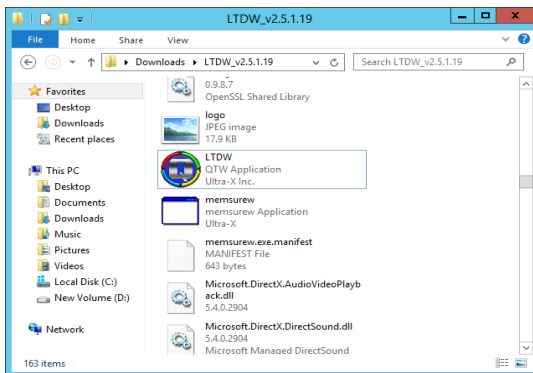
LTDW_v2.5.1.19

File Home Share View

Downloads ▸ LTDW_v2.5.1.19

Search LTDW_v2.5.1.19

Favorites
Desktop
Downloads
Recent places

This PC
Desktop
Documents
Downloads
Music
Pictures
Videos
Local Disk (C:)
New Volume (D:)

Network

0.9.8.7
OpenSSL Shared Library

logo
JPEG image
17.9 KB

LTDW
QTW Application
Ultra-X Inc.

memsurew
memsurew Application
Ultra-X

memsurew.exe.manifest
MANIFEST File
643 bytes

Microsoft.DirectX.AudioVideoPlayback.dll
5.4.0.2904

Microsoft.DirectX.DirectSound.dll
5.4.0.2904
Microsoft Managed DirectSound

163 items